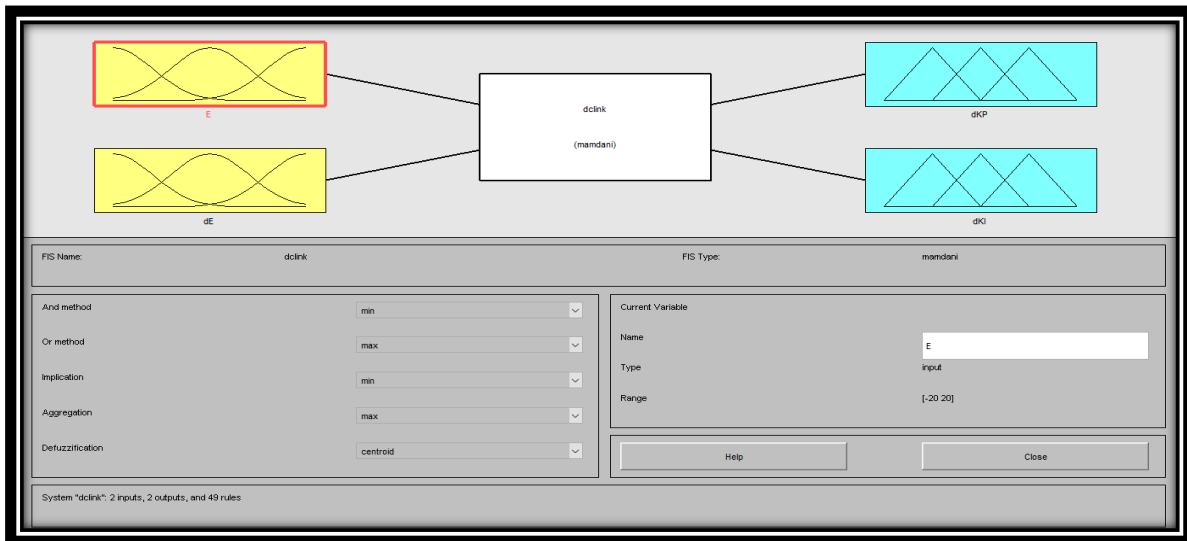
E

dE

dclink

(mamdani)

dKP

dKI

FIS Name: dclink

FIS Type: mamdani

And method min

Or method max

Implication min

Aggregation max

Defuzzification centroid

Current Variable

Name E

Type input

Range [-20 20]

Help

Close

System "dclink": 2 inputs, 2 outputs, and 49 rules